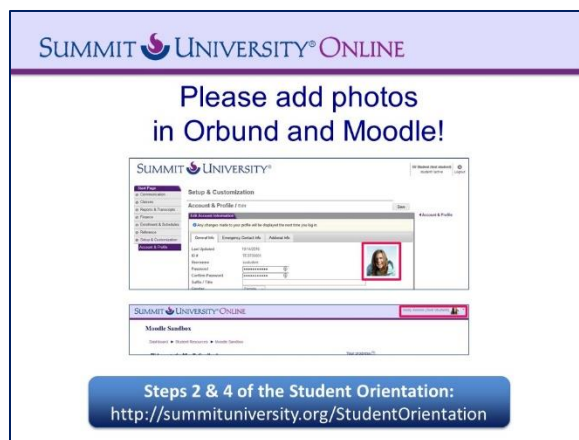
SUMMIT UNIVERSITY® ONLINE

Please add photos in Orbund and Moodle!

SUMMIT UNIVERSITY®

Setup & Customization

Account & Profile

General Info | Emergency Contact Info | Notional Info

Last Updated
ID #
Username
Password
Confirm Password

SUMMIT UNIVERSITY ONLINE

Moodle Sandbox

Steps 2 & 4 of the Student Orientation:
http://summituniversity.org/StudentOrientation